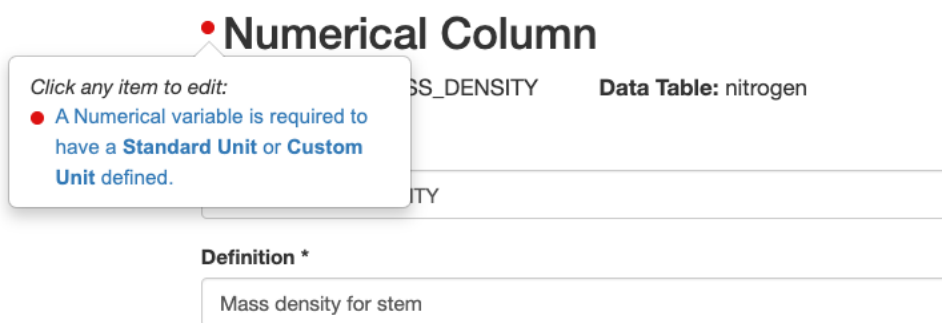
Numerical Column

Click any item to edit:
A Numerical variable is required to have a **Standard Unit** or **Custom Unit** defined.

SS_DENSITY

Data Table: nitrogen

ITY

Definition *

Mass density for stem